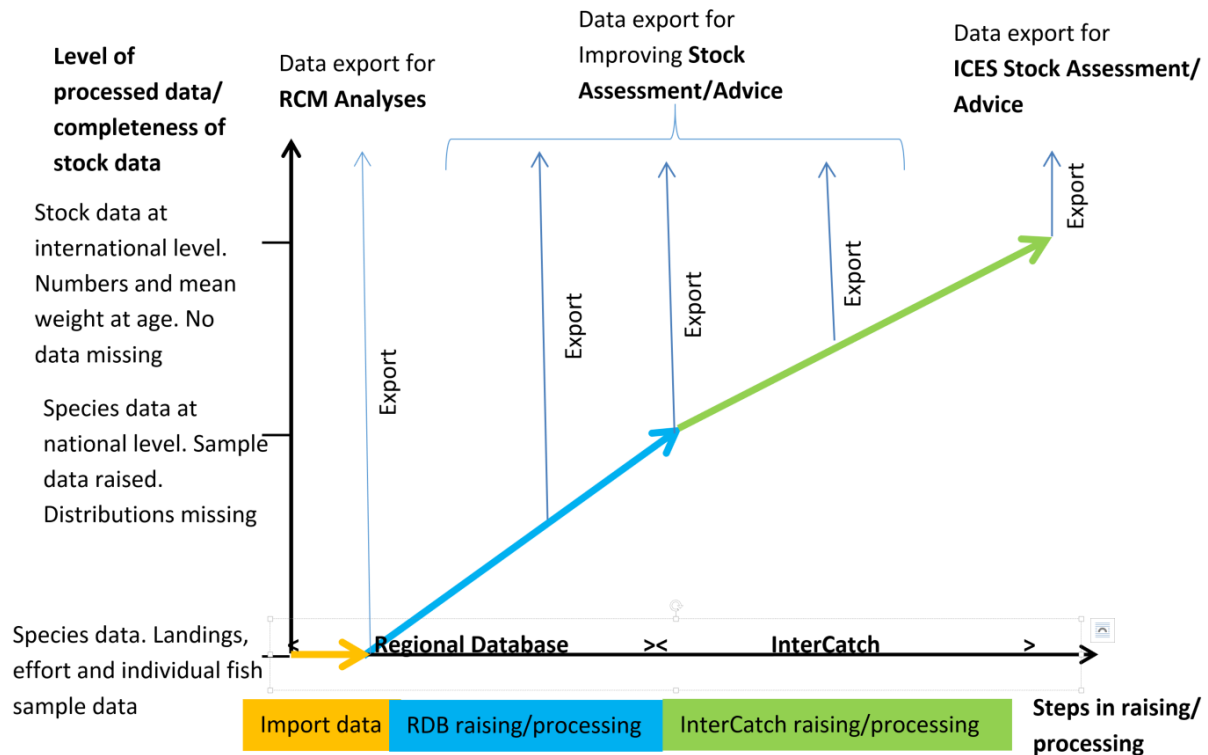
Level of processed data/ completeness of stock data

Data export for RCM Analyses

Data export for Improving Stock Assessment/Advice

Data export for ICES Stock Assessment/ Advice

Stock data at international level. Numbers and mean weight at age. No data missing

Species data at national level. Sample data raised. Distributions missing

Species data. Landings, effort and individual fish sample data

Export

Export

Export

Export

Export

< Regional Database >< InterCatch >

Import data

RDB raising/processing

InterCatch raising/processing

Steps in raising/ processing